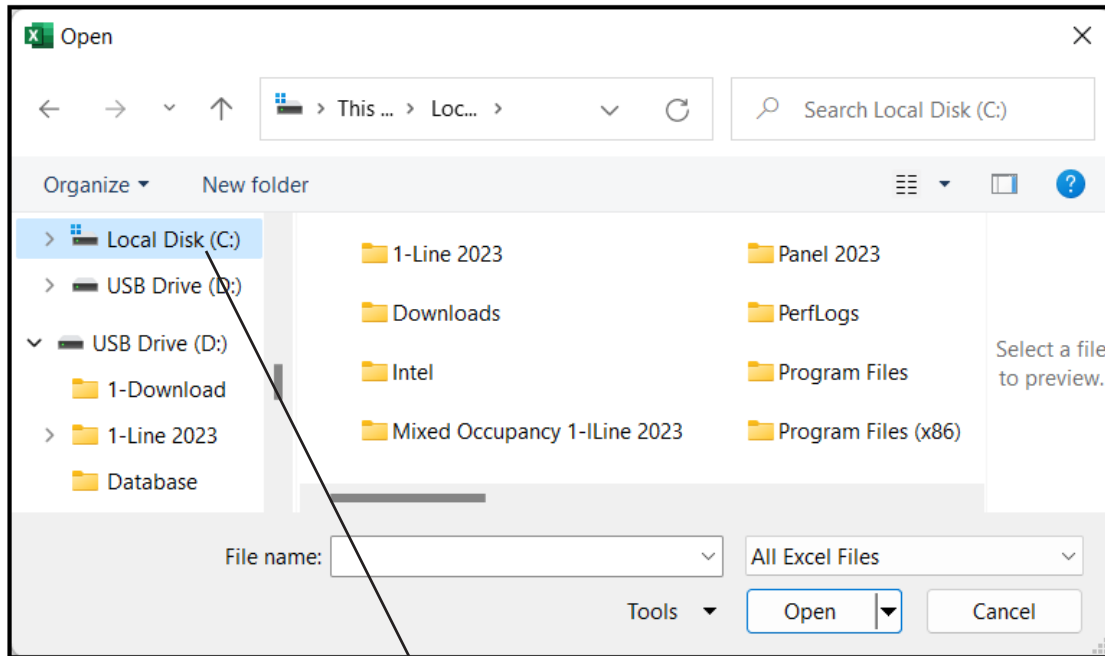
Open

This ... > Loc... >

Search Local Disk (C:)

Organize ▾ New folder

Local Disk (C:)
USB Drive (D:)
USB Drive (D:)
1-Download
1-Line 2023
Database

1-Line 2023
Downloads
Intel
Mixed Occupancy 1-ILine 2023

Panel 2023
PerfLogs
Program Files
Program Files (x86)

Select a file to preview.

File name:
All Excel Files
Tools ▾
Open
Cancel